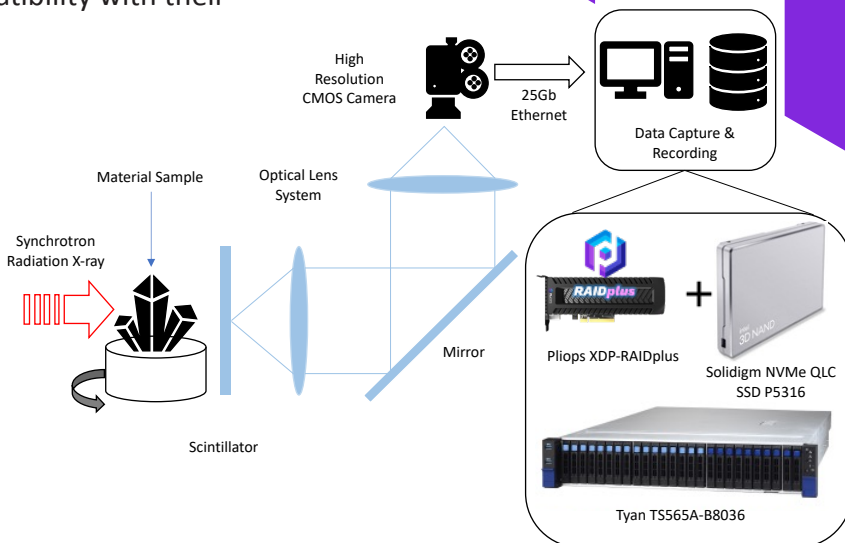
atibility with their

High Resolution CMOS Camera

25Gb Ethernet

Data Capture & Recording

Material Sample

Optical Lens System

Synchrotron Radiation X-ray

Mirror

Scintillator

RAIDplus

+

intel 3D NAND

Pliops XDP-RAIDplus

Solidigm NVMe QLC SSD P5316

Tyan TS565A-B8036